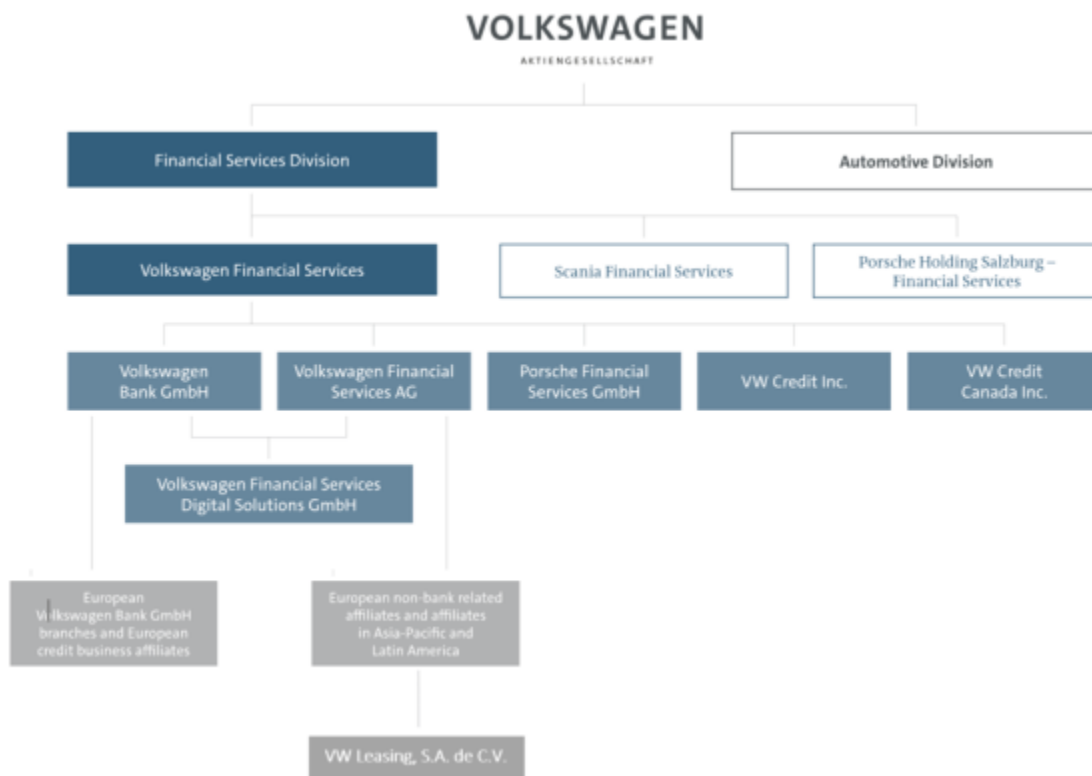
VOLKSWAGEN
AKTIENGESELLSCHAFT

Financial Services Division

Automotive Division

Volkswagen Financial Services

Scania Financial Services

Porsche Holding Salzburg – Financial Services

Volkswagen Bank GmbH

Volkswagen Financial Services AG

Porsche Financial Services GmbH

VW Credit Inc.

VW Credit Canada Inc.

Volkswagen Financial Services Digital Solutions GmbH

European Volkswagen Bank GmbH branches and European credit business affiliates

European non-bank related affiliates and affiliates in Asia-Pacific and Latin America

VW Leasing, S.A. de C.V.